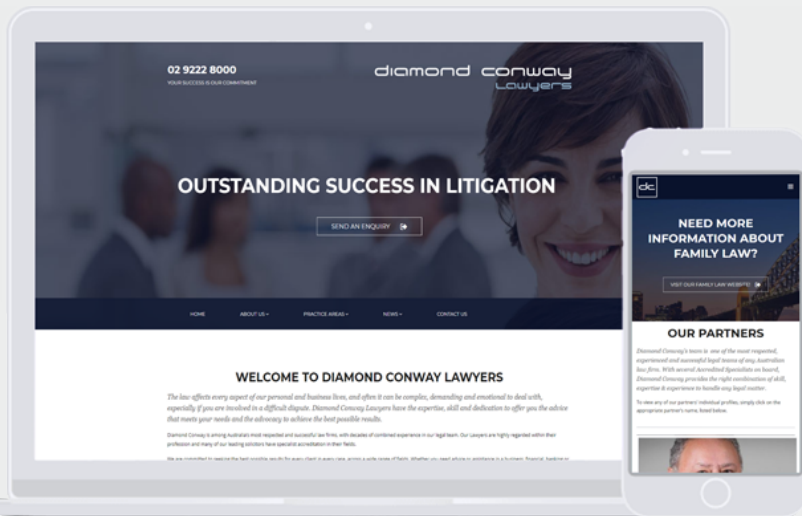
02 9222 8000
YOUR SUCCESS IS OUR COMMITMENT

diamond conway
Lawyers

OUTSTANDING SUCCESS IN LITIGATION

SEND AN ENQUIRY

HOME ABOUT US PRACTICE AREAS NEWS CONTACT US

WELCOME TO DIAMOND CONWAY LAWYERS

The law affects every aspect of our personal and business lives, and often it can be complex, demanding and emotional to deal with, especially if you are involved in a difficult dispute. Diamond Conway Lawyers have the expertise, skill and dedication to offer you the advice that meets your needs and the advocacy to achieve the best possible results.

Diamond Conway is among Australia's most respected and successful law firms, with decades of combined experience in our legal team. Our lawyers are highly regarded within their profession and many of our leading solicitors have specialist accreditation in their fields.

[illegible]

dc

NEED MORE INFORMATION ABOUT FAMILY LAW?

VISIT OUR FAMILY LAW WEBSITE

OUR PARTNERS

Diamond Conway's team is one of the most respected, experienced and successful legal teams of any Australian law firm. With several Accredited Specialists on board, Diamond Conway provides the right combination of skill, expertise & experience to handle any legal matter.

To view any of our partners' individual profiles, simply click on the appropriate partner's name, listed below.